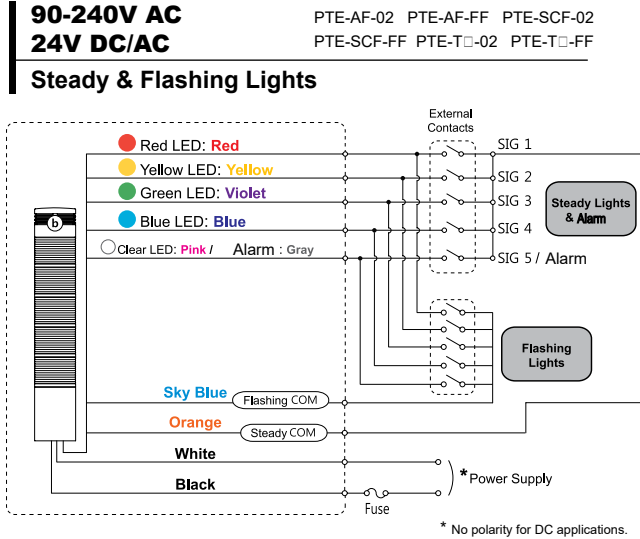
90-240V AC
24V DC/AC

PTE-AF-02 PTE-AF-FF PTE-SCF-02
PTE-SCF-FF PTE-T□-02 PTE-T□-FF

Steady & Flashing Lights

External Contacts

Red LED: Red
Yellow LED: Yellow
Green LED: Violet
Blue LED: Blue
Clear LED: Pink / Alarm : Gray

SIG 1
SIG 2
SIG 3
SIG 4
SIG 5 / Alarm

Steady Lights & Alarm

b

Flashing Lights

Sky Blue
Flashing COM
Orange
Steady COM
White
Black

*Power Supply

Fuse

* No polarity for DC applications.